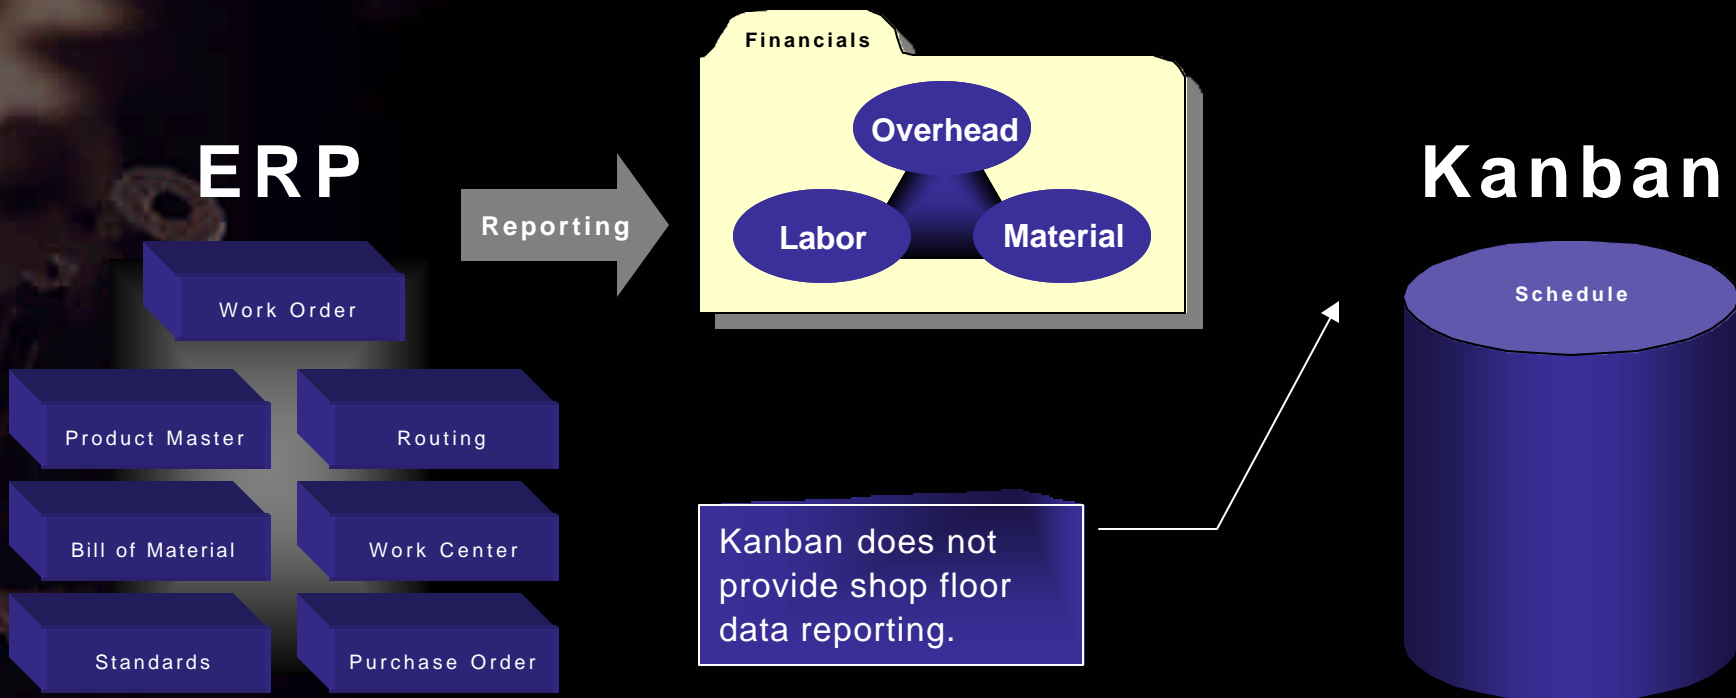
ERP

Work Order

Product Master

Routing

Bill of Material

Work Center

Standards

Purchase Order

Reporting

Financials

Overhead

Labor

Material

Kanban

Schedule

Kanban does not provide shop floor data reporting.